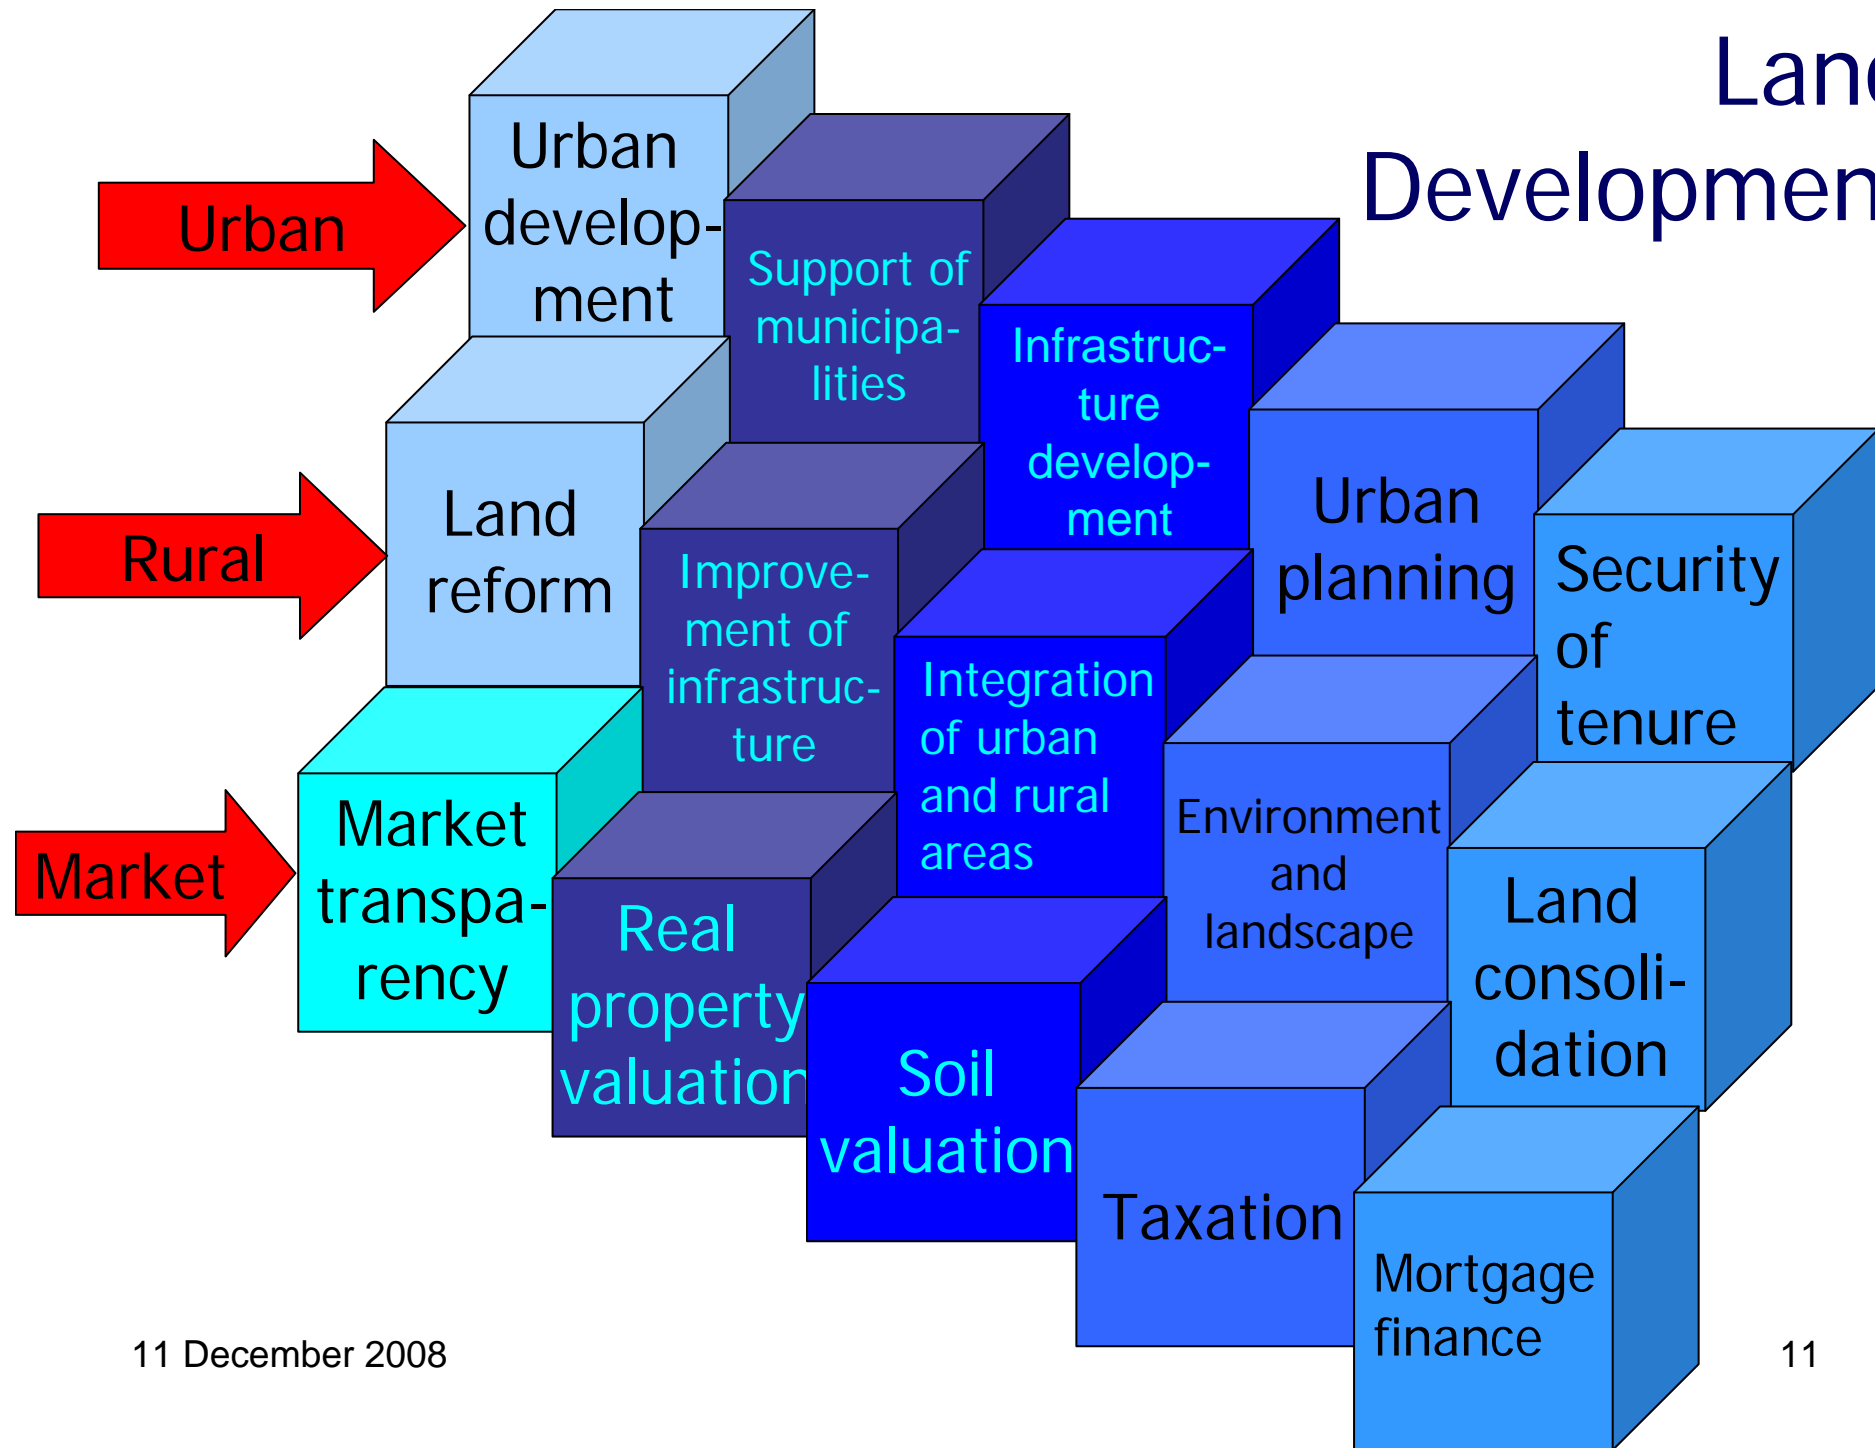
Lan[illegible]
Developmen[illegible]

Urban

Rural

Market

Urban development

Support of municipalities

Infrastructure development

Urban planning

Security of tenure

Land reform

Improvement of infrastructure

Integration of urban and rural areas

Environment and landscape

Land consolidation

Market transparency

Real property valuation

Soil valuation

Taxation

Mortgage finance

11 December 2008

11